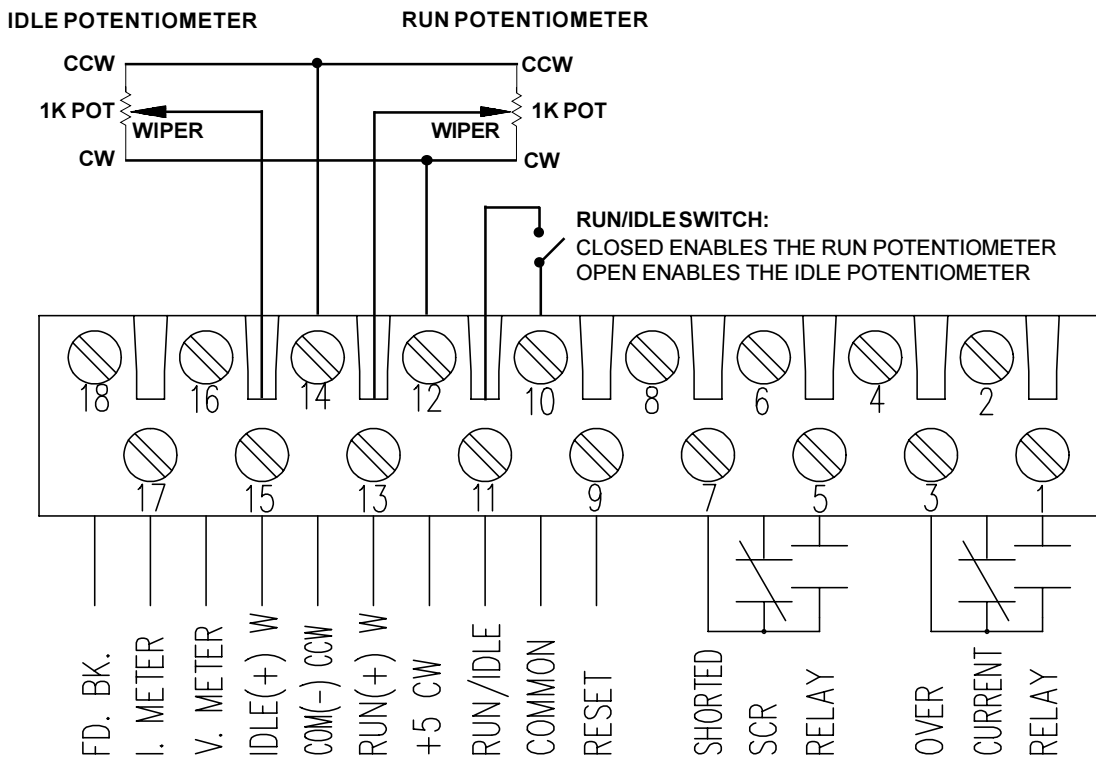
IDLE POTENTIOMETER

RUN POTENTIOMETER

CCW
1K POT
WIPER
CW

CCW
1K POT
WIPER
CW

RUN/IDLE SWITCH:
CLOSED ENABLES THE RUN POTENTIOMETER
OPEN ENABLES THE IDLE POTENTIOMETER

18 16 14 12 10 8 6 4 2

17 15 13 11 9 7 5 3 1

FD. BK.
I. METER
V. METER
IDLE(+) W
COM(-) CCW
RUN(+) W
+5 CW
RUN/IDLE
COMMON
RESET
SHORTED
SCR
RELAY
OVER
CURRENT
RELAY